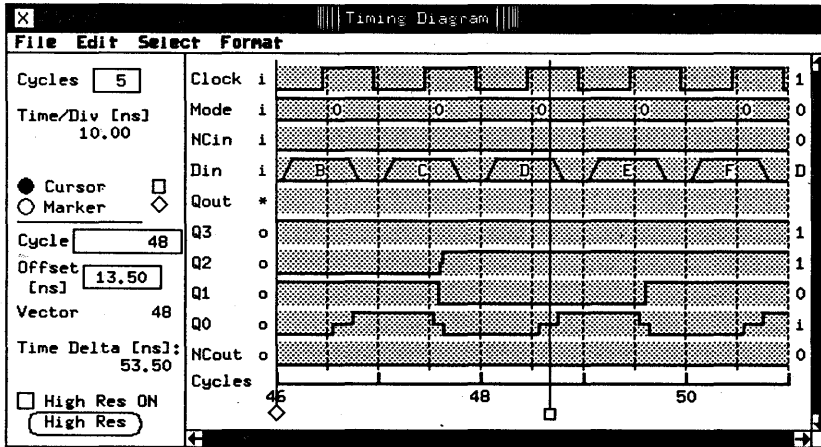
Timing Diagram

File Edit Select Format

Cycles 5

Time/Div [ns]
10.00

Cursor
Marker

Cycle 48

Offset [ns] 13.50

Vector 48

Time Delta [ns]:
53.50

High Res ON

High Res

| | | | |
|---|---|---|---|
| Clock | i | | 1 |
| Mode | i | 0 0 0 0 0 | 0 |
| NCin | i | | 0 |
| Din | i | B C D E F | D |
| Qout | * | | |
| Q3 | o | | 1 |
| Q2 | o | | 1 |
| Q1 | o | | 0 |
| Q0 | o | | i |
| NCout | o | | 0 |
| Cycles | | 46 48 50 | |